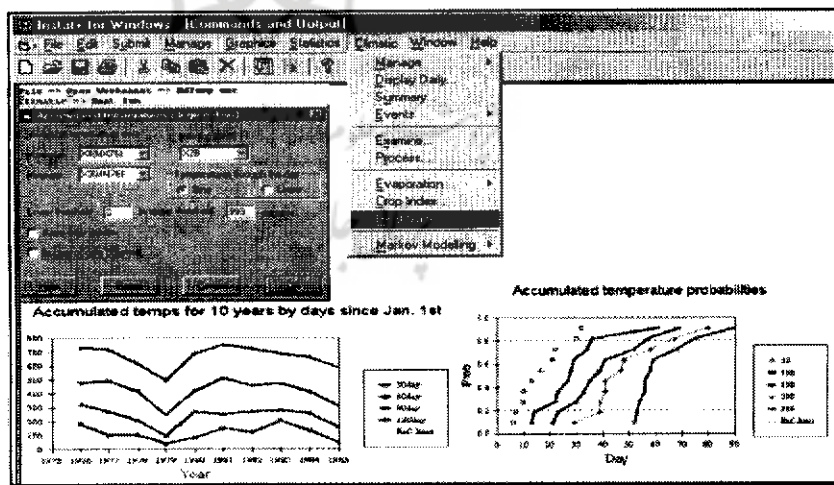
Instat+ for Windows - [Commands and Output]

File Edit Submit Manage Graphics Statistics Climatic Window Help

Manage
Display Daily
Summary
Events
Examine...
Process...
Evaporation
Crop index
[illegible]
Markov Modelling

File => Open Worksheet => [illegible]
Climatic => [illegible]

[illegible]

Accumulated temps for 10 years by days since Jan. 1st

Accumulated temperature probabilities

Year

Day

Prob

0 10 20 30 40 50 60 70 80 90